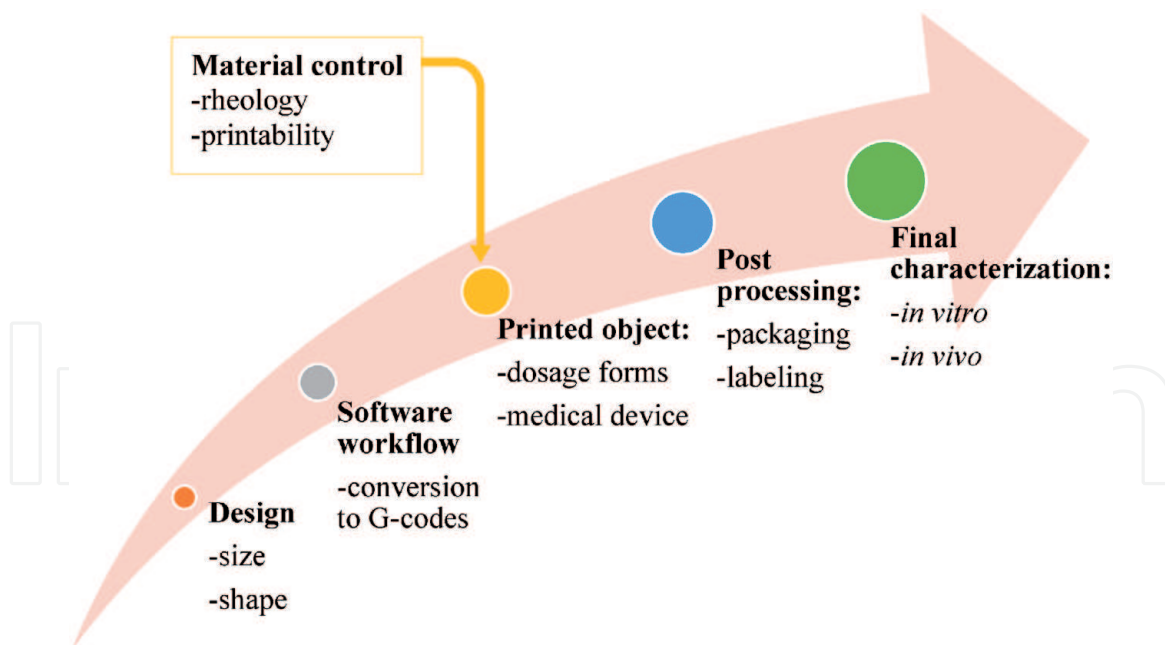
Material control
-rheology
-printability

Design
-size
-shape

Software workflow
-conversion to G-codes

Printed object:
-dosage forms
-medical device

Post processing:
-packaging
-labeling

Final characterization:
-in vitro
-in vivo